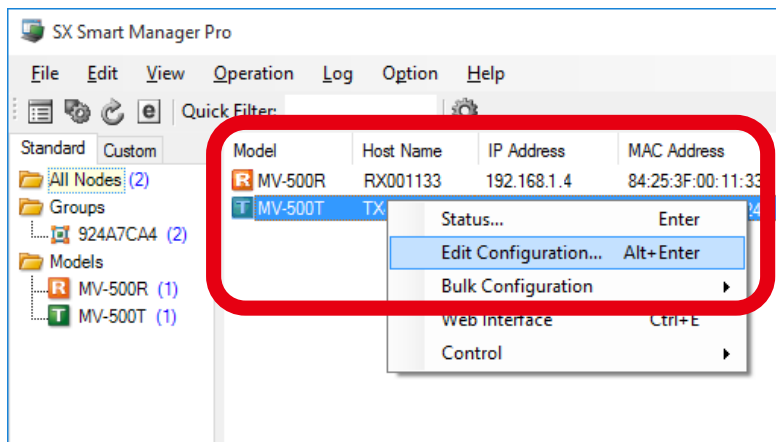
SX Smart Manager Pro

File Edit View Operation Log Option Help

Quick Filter:

Standard Custom

All Nodes (2)
Groups
924A7CA4 (2)
Models
MV-500R (1)
MV-500T (1)

| Model | Host Name | IP Address | MAC Address |
|---|---|---|---|
| MV-500R | RX001133 | 192.168.1.4 | 84:25:3F:00:11:33 |
| MV-500T | TX | | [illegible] |

Status... Enter
Edit Configuration... Alt+Enter
Bulk Configuration
Web Interface Ctrl+E
Control